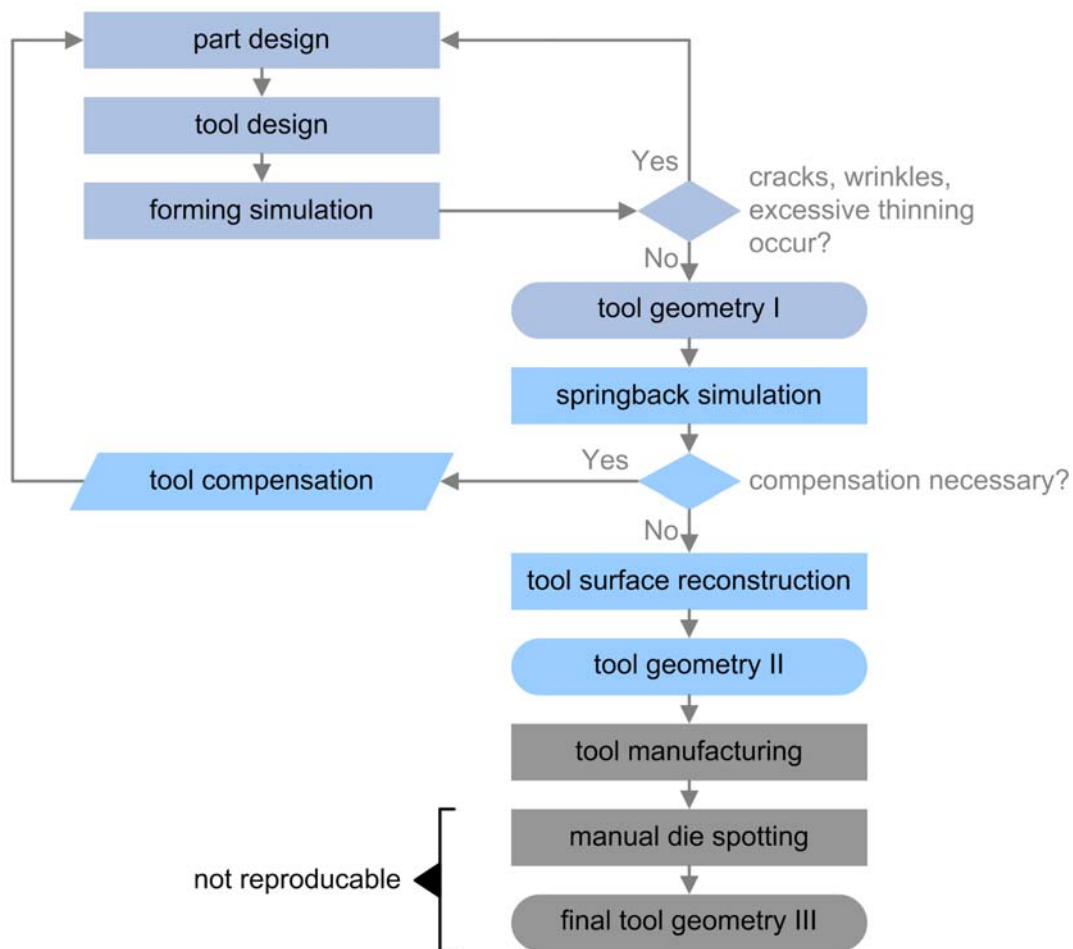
part design

tool design

forming simulation

Yes

cracks, wrinkles, excessive thinning occur?

No

tool geometry I

springback simulation

tool compensation

Yes

compensation necessary?

No

tool surface reconstruction

tool geometry II

tool manufacturing

manual die spotting

not reproducable

final tool geometry III